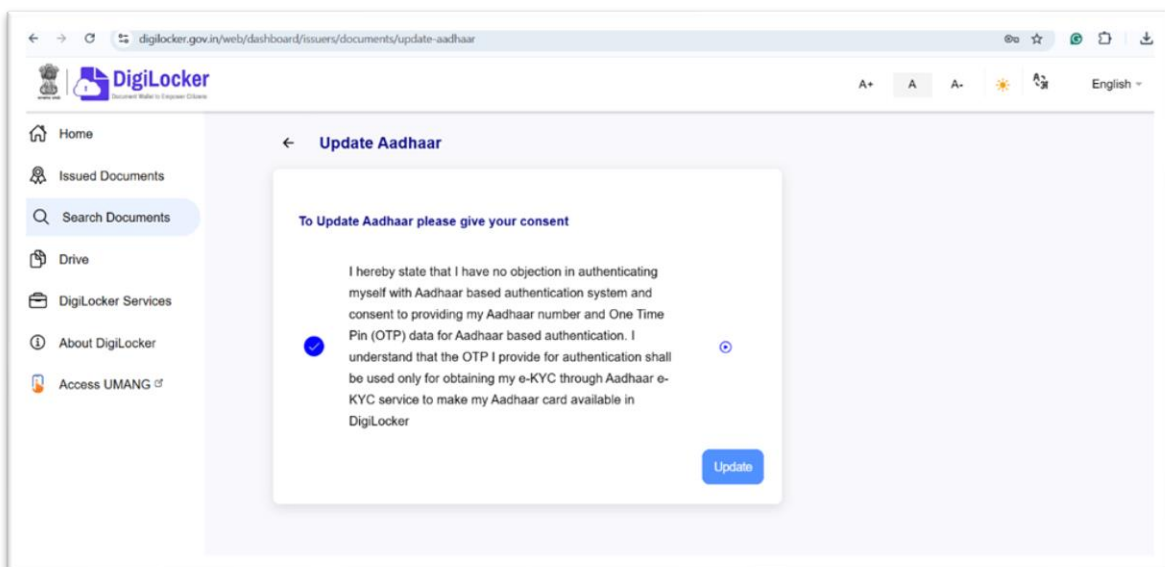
digilocker.gov.in/web/dashboard/issuers/documents/update-aadhaar

DigiLocker
Document Wallet to Empower Citizens

A+ A A- English

Home
Issued Documents
Search Documents
Drive
DigiLocker Services
About DigiLocker
Access UMANG

← Update Aadhaar

To Update Aadhaar please give your consent

I hereby state that I have no objection in authenticating myself with Aadhaar based authentication system and consent to providing my Aadhaar number and One Time Pin (OTP) data for Aadhaar based authentication. I understand that the OTP I provide for authentication shall be used only for obtaining my e-KYC through Aadhaar e-KYC service to make my Aadhaar card available in DigiLocker

Update